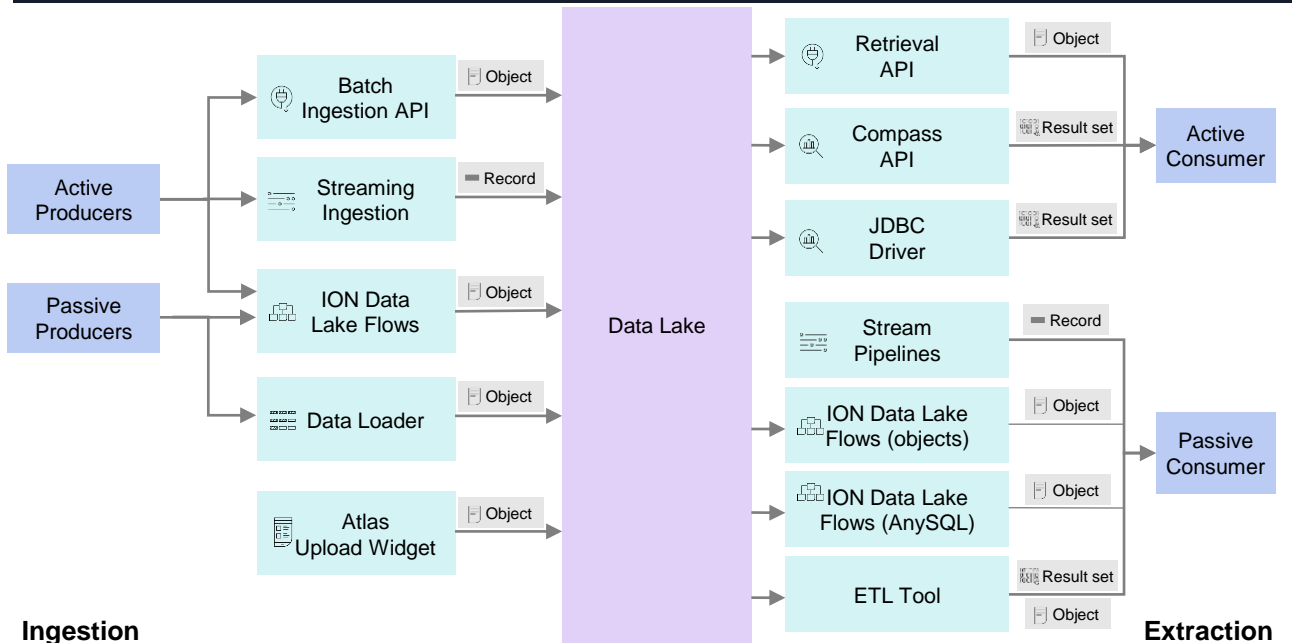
Active Producers

Passive Producers

Batch Ingestion API

Object

Streaming Ingestion

Record

ION Data Lake Flows

Object

Data Loader

Object

Atlas Upload Widget

Object

Data Lake

Retrieval API

Object

Compass API

Result set

JDBC Driver

Result set

Active Consumer

Stream Pipelines

Record

ION Data Lake Flows (objects)

Object

ION Data Lake Flows (AnySQL)

Object

ETL Tool

Result set

Object

Passive Consumer

Ingestion

Extraction